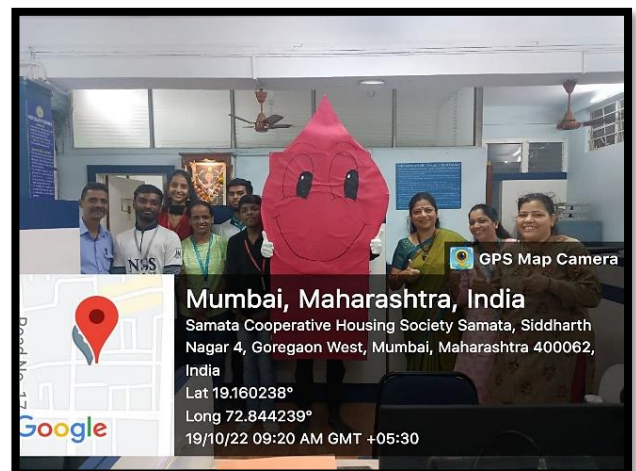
NSS

GPS Map Camera

Mumbai, Maharashtra, India

Samata Cooperative Housing Society Samata, Siddharth Nagar 4, Goregaon West, Mumbai, Maharashtra 400062, India

Lat 19.160238°

Long 72.844239°

19/10/22 09:20 AM GMT +05:30

Road No. 1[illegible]

Google